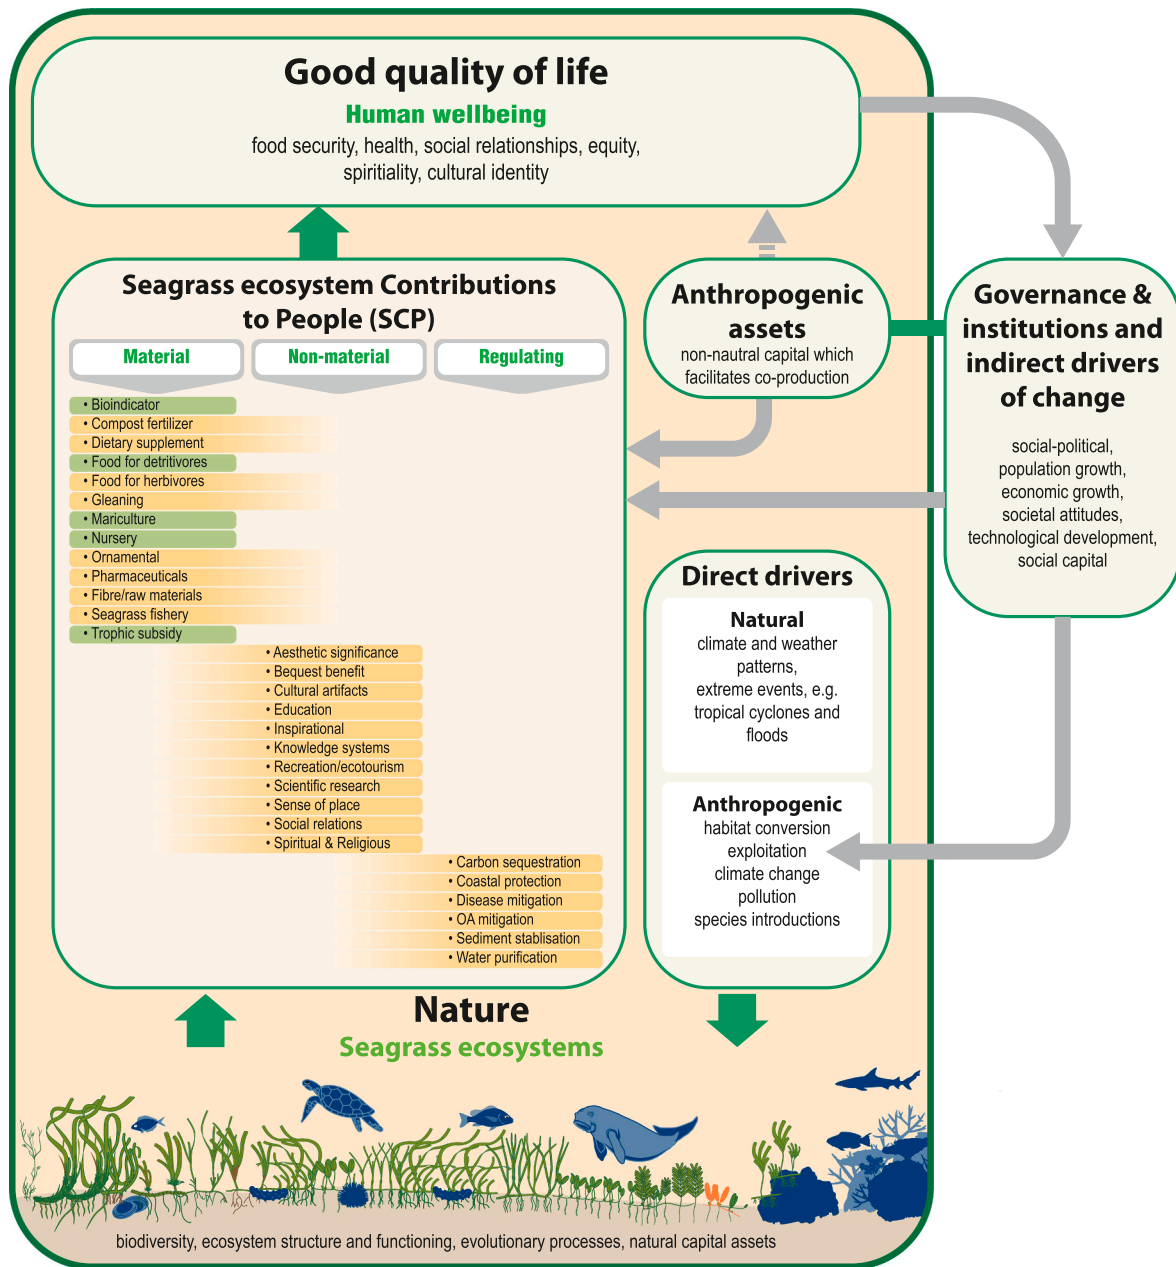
Good quality of life
Human wellbeing
food security, health, social relationships, equity, spiritiality, cultural identity

Seagrass ecosystem Contributions to People (SCP)

Material
Non-material
Regulating

• Bioindicator
• Compost fertilizer
• Dietary supplement
• Food for detritivores
• Food for herbivores
• Gleaning
• Mariculture
• Nursery
• Ornamental
• Pharmaceuticals
• Fibre/raw materials
• Seagrass fishery
• Trophic subsidy
• Aesthetic significance
• Bequest benefit
• Cultural artifacts
• Education
• Inspirational
• Knowledge systems
• Recreation/ecotourism
• Scientific research
• Sense of place
• Social relations
• Spiritual & Religious
• Carbon sequestration
• Coastal protection
• Disease mitigation
• OA mitigation
• Sediment stablisation
• Water purification

Anthropogenic assets
non-nautral capital which facilitates co-production

Governance & institutions and indirect drivers of change
social-political, population growth, economic growth, societal attitudes, technological development, social capital

Direct drivers
Natural
climate and weather patterns, extreme events, e.g. tropical cyclones and floods
Anthropogenic
habitat conversion
exploitation
climate change
pollution
species introductions

Nature
Seagrass ecosystems

biodiversity, ecosystem structure and functioning, evolutionary processes, natural capital assets